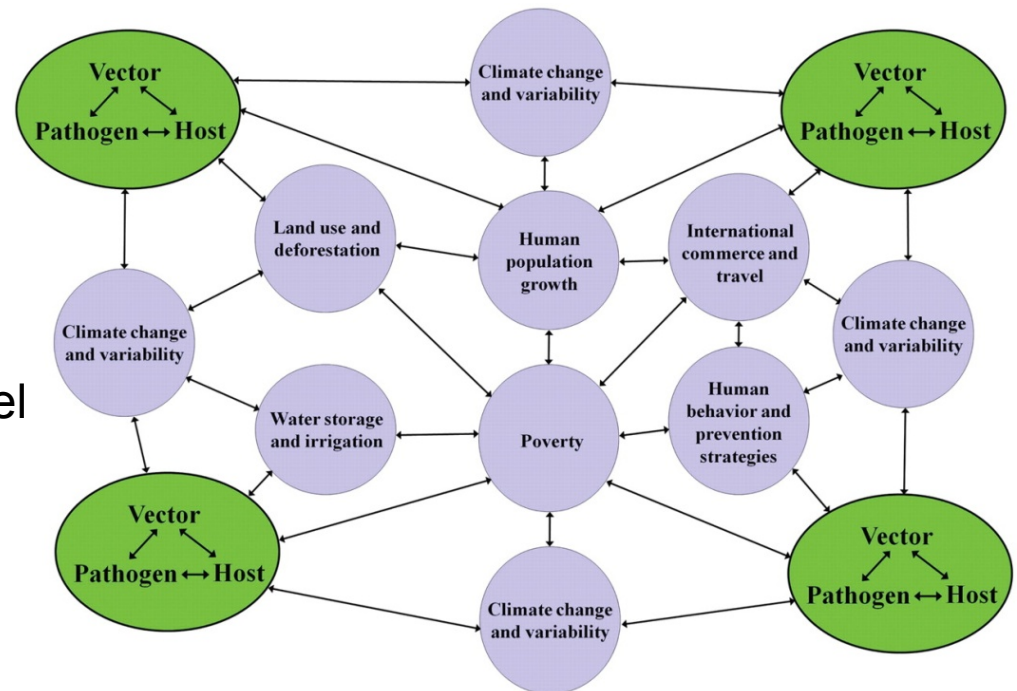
Vector
Pathogen ↔ Host

Climate change and variability

Vector
Pathogen ↔ Host

Land use and deforestation

Human population growth

International commerce and travel

Climate change and variability

Climate change and variability

el

Water storage and irrigation

Poverty

Human behavior and prevention strategies

Vector
Pathogen ↔ Host

Climate change and variability

Vector
Pathogen ↔ Host